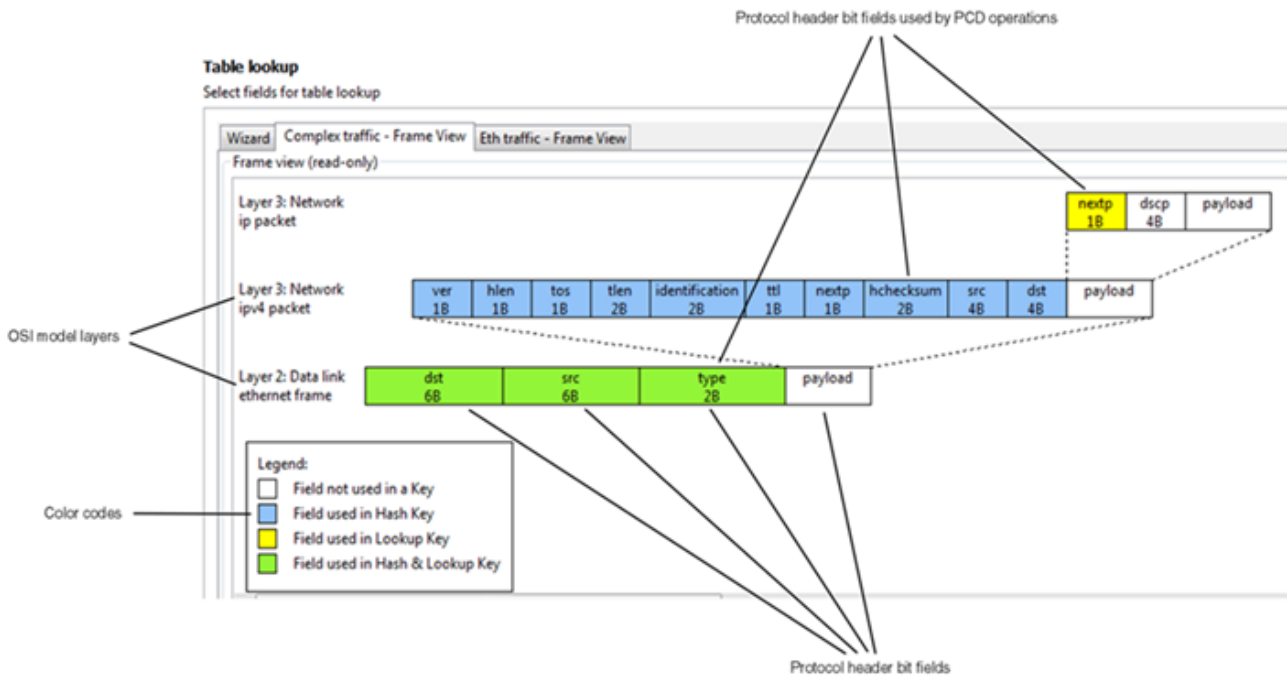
Protocol header bit fields used by PCD operations

Table lookup
Select fields for table lookup

Wizard | Complex traffic - Frame View | Eth traffic - Frame View

Frame view (read-only)

Layer 3: Network
ip packet

| nextp 1B | dscp 4B | payload |
|---|---|---|

Layer 3: Network
ipv4 packet

| ver 1B | hlen 1B | tos 1B | tlen 2B | identification 2B | ttl 1B | nextp 1B | hchecksum 2B | src 4B | dst 4B | payload |
|---|---|---|---|---|---|---|---|---|---|---|

OSI model layers

Layer 2: Data link
ethernet frame

| dst 6B | src 6B | type 2B | payload |
|---|---|---|---|

Legend:
Field not used in a Key
Field used in Hash Key
Field used in Lookup Key
Field used in Hash & Lookup Key

Color codes

Protocol header bit fields